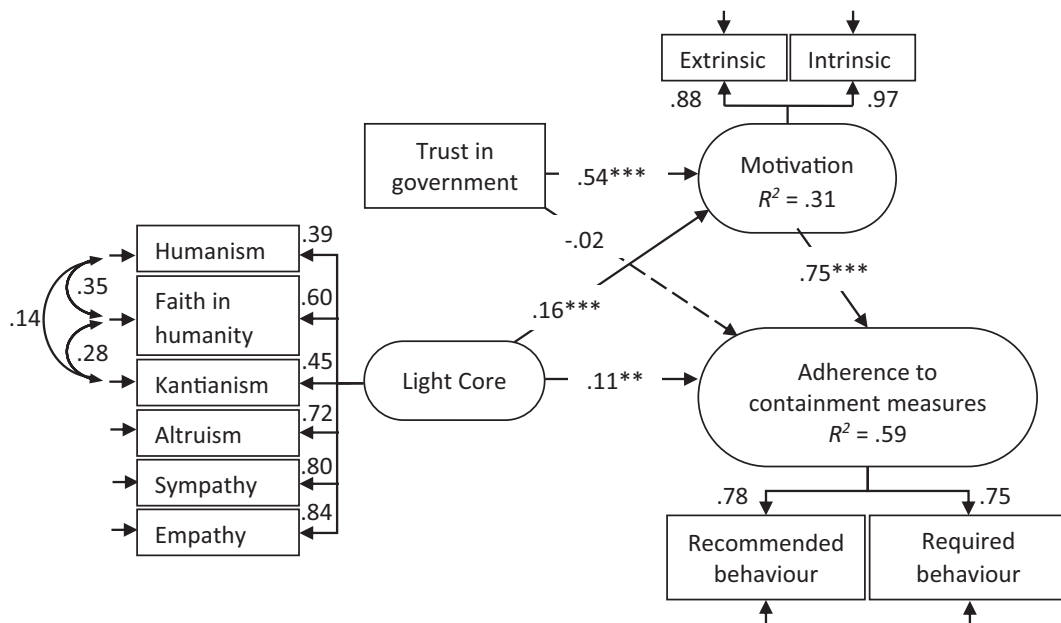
Extrinsic
Intrinsic
.88
.97
Trust in government
.54***
Motivation
$R^2$ = .31
-.02
.75***
.16***
Humanism
.39
.35
Faith in humanity
.60
.14
.28
Kantianism
.45
Light Core
.11**
Adherence to containment measures
$R^2$ = .59
Altruism
.72
Sympathy
.80
Empathy
.84
.78
.75
Recommended behaviour
Required behaviour